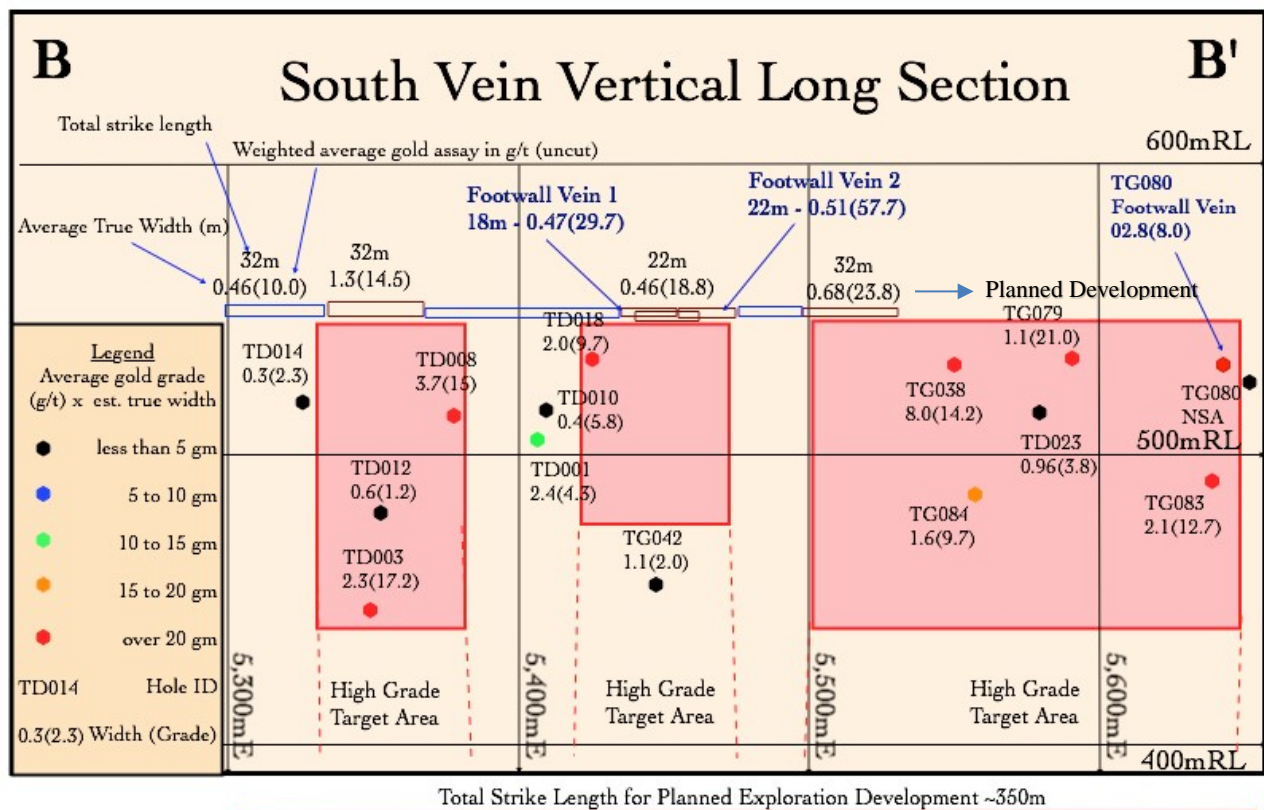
B

South Vein Vertical Long Section

B'

Total strike length

Weighted average gold assay in g/t (uncut)

600mRL

Average True Width (m)

Footwall Vein 1
18m - 0.47(29.7)

Footwall Vein 2
22m - 0.51(57.7)

TG080
Footwall Vein
02.8(8.0)

32m
0.46(10.0)

32m
1.3(14.5)

22m
0.46(18.8)

32m
0.68(23.8)

Planned Development

Legend
Average gold grade (g/t) x est. true width

less than 5 gm

5 to 10 gm

10 to 15 gm

15 to 20 gm

over 20 gm

TD014 Hole ID

0.3(2.3) Width (Grade)

TD014
0.3(2.3)

TD008
3.7(15)

TD012
0.6(1.2)

TD003
2.3(17.2)

TD018
2.0(9.7)

TD010
0.4(5.8)

TD001
2.4(4.3)

TG042
1.1(2.0)

TG079
1.1(21.0)

TG038
8.0(14.2)

TD023
0.96(3.8)

TG080
NSA

500mRL

TG083
2.1(12.7)

TG084
1.6(9.7)

5,300mE

High Grade Target Area

5,400mE

High Grade Target Area

5,500mE

High Grade Target Area

5,600mE

400mRL

Total Strike Length for Planned Exploration Development ~350m